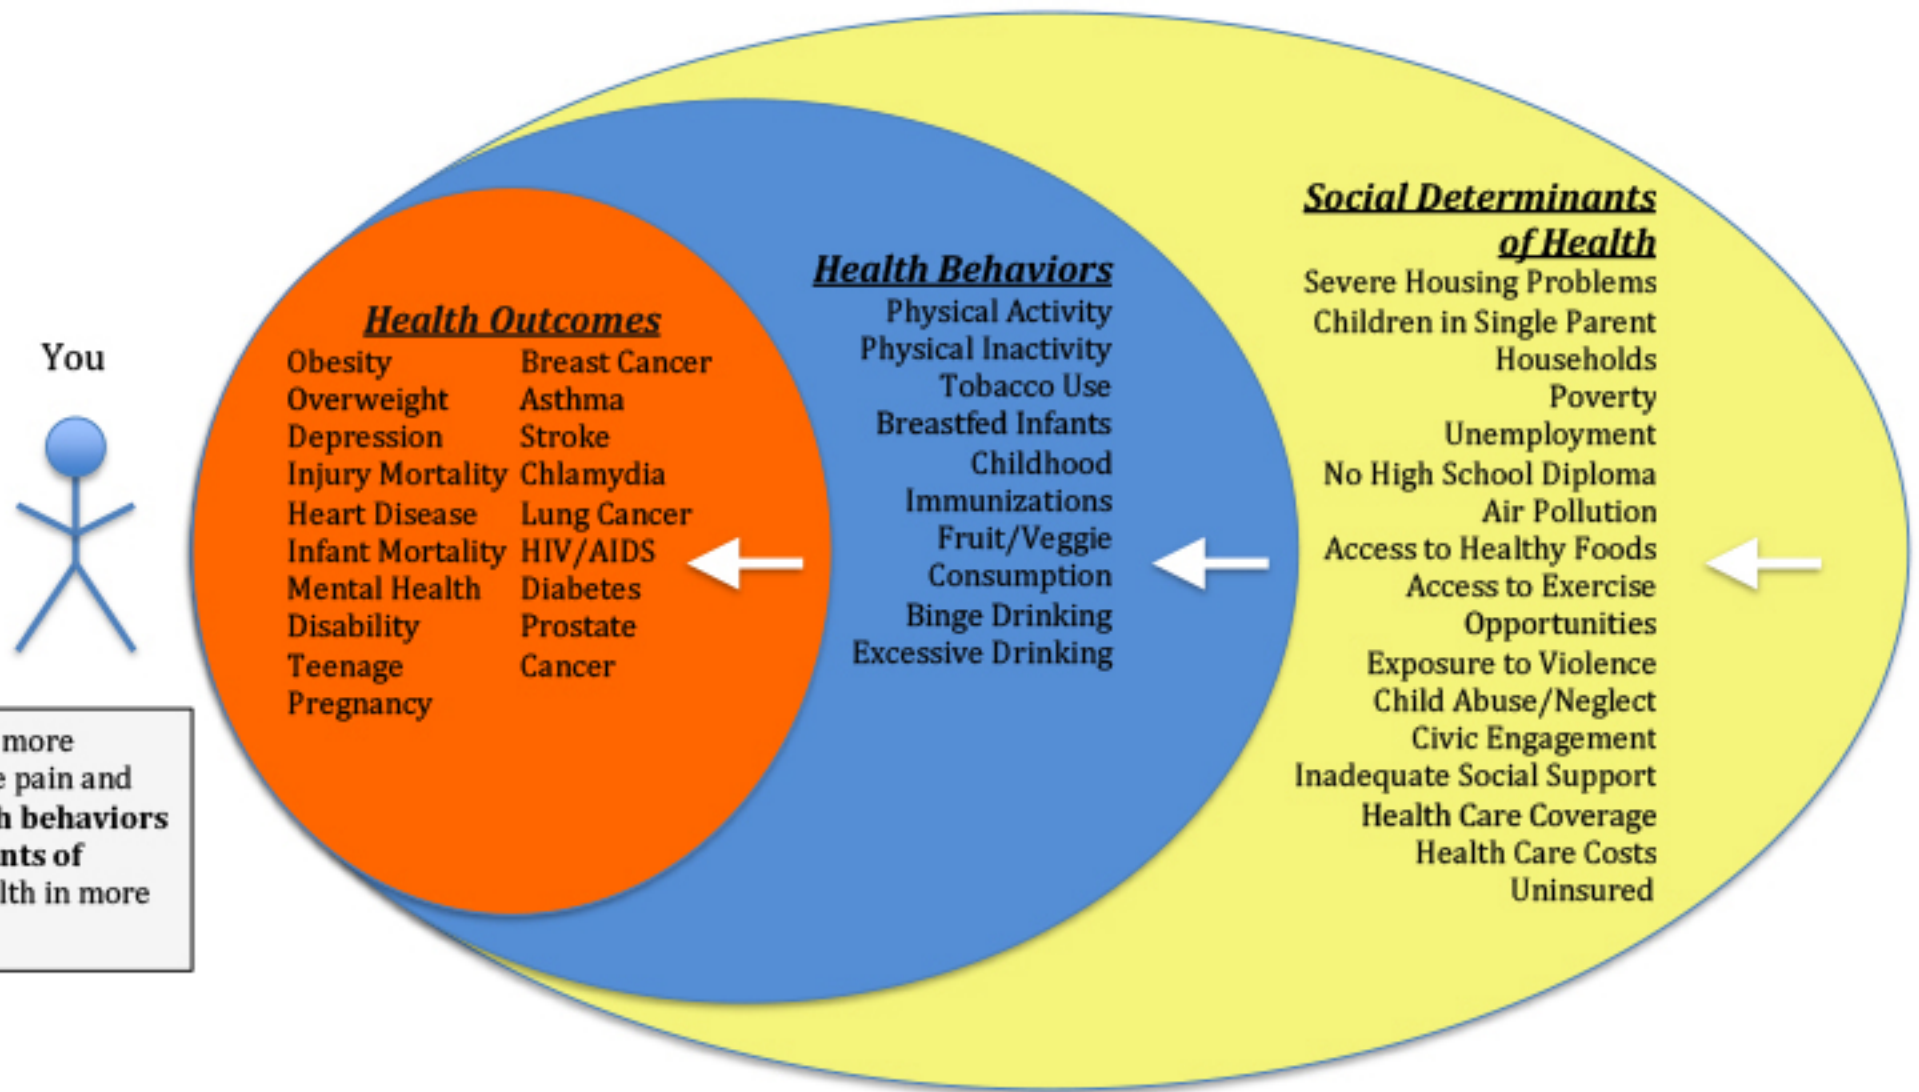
You

more
e pain and
h behaviors
nts of
lth in more

Health Outcomes

Obesity
Overweight
Depression
Injury Mortality
Heart Disease
Infant Mortality
Mental Health
Disability
Teenage Pregnancy

Breast Cancer
Asthma
Stroke
Chlamydia
Lung Cancer
HIV/AIDS
Diabetes
Prostate Cancer

Health Behaviors

Physical Activity
Physical Inactivity
Tobacco Use
Breastfed Infants
Childhood Immunizations
Fruit/Veggie Consumption
Binge Drinking
Excessive Drinking

Social Determinants of Health

Severe Housing Problems
Children in Single Parent Households
Poverty
Unemployment
No High School Diploma
Air Pollution
Access to Healthy Foods
Access to Exercise Opportunities
Exposure to Violence
Child Abuse/Neglect
Civic Engagement
Inadequate Social Support
Health Care Coverage
Health Care Costs
Uninsured